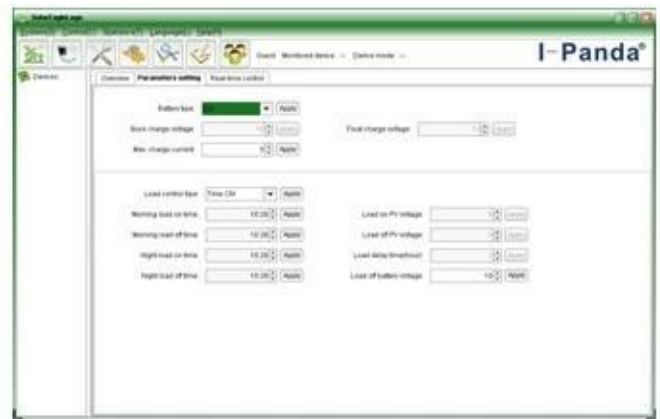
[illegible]
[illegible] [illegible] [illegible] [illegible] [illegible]
Guest Monitored device Device mode
I-Panda®
Devices
Overview Parameters setting Real-time control
Battery type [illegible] Apply
Buck charge voltage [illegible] Apply
Float charge voltage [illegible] Apply
Max. charge current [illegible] Apply
Load control type Time Ctrl Apply
Morning load on time 10:28 Apply
Load on PV voltage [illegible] Apply
Morning load off time 10:28 Apply
Load off PV voltage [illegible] Apply
Night load on time 10:28 Apply
Load delay time(hour) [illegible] Apply
Night load off time 10:28 Apply
Load off battery voltage 10 Apply